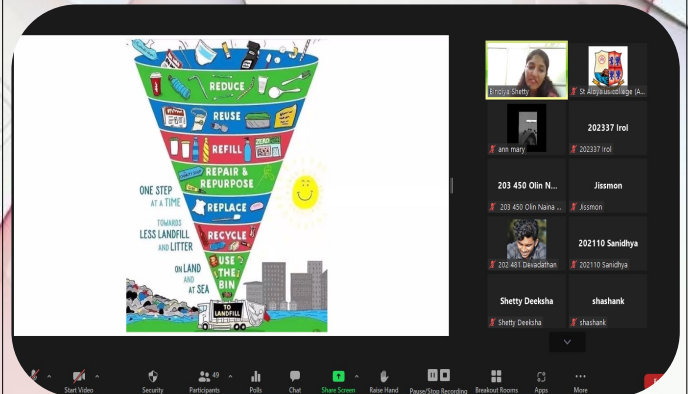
REDUCE
REUSE
REFILL
REPAIR & REPURPOSE
REPLACE
RECYCLE
USE THE BIN
TO LANDFILL

ONE STEP AT A TIME
TOWARDS LESS LANDFILL AND LITTER
ON LAND AND AT SEA

Bindiya Shetty
St Aloysius College (A...
ann mary
202337 Irol
202337 Irol
203 450 Olin N...
203 450 Olin Naina ...
Jissmon
Jissmon
202 481 Devadathan
202110 Sanidhya
202110 Sanidhya
Shetty Deeksha
Shetty Deeksha
shashank
shashank

Start Video
Security
49
Participants
Polls
Chat
Share Screen
Raise Hand
Pause/Stop Recording
Breakout Rooms
Apps
More